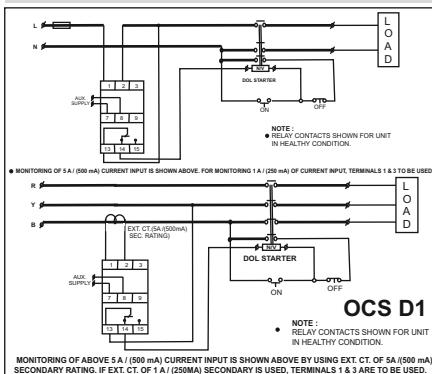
L

N

L
O
A
D

1 2 3

AUX SUPPLY

7 8 9

13 14 15

N/V

DOL STARTER

ON

OFF

NOTE :
● RELAY CONTACTS SHOWN FOR UNIT IN HEALTHY CONDITION.

● MONITORING OF 5 A / (500 mA) CURRENT INPUT IS SHOWN ABOVE. FOR MONITORING 1 A / (250 mA) OF CURRENT INPUT, TERMINALS 1 & 3 TO BE USED

R

Y

B

L
O
A
D

EXT. CT.(5A /(500mA) SEC. RATING)

1 2 3

AUX SUPPLY

7 8 9

13 14 15

N/V

DOL STARTER

ON

OFF

OCS D1

NOTE :
● RELAY CONTACTS SHOWN FOR UNIT IN HEALTHY CONDITION.

MONITORING OF ABOVE 5 A / (500 mA) CURRENT INPUT IS SHOWN ABOVE BY USING EXT. CT. OF 5A /(500 mA) SECONDARY RATING. IF EXT. CT. OF 1 A / (250MA) SECONDARY IS USED, TERMINALS 1 & 3 ARE TO BE USED.